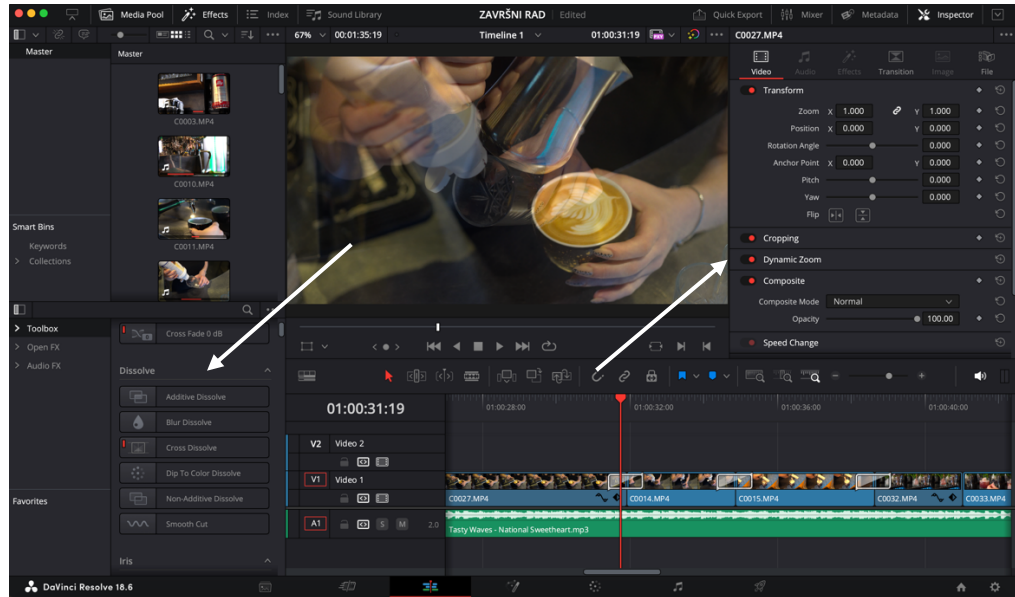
Media Pool   Effects   Index   Sound Library   ZAVRŠNI RAD   Edited   Quick Export   Mixer   Metadata   Inspector

67%   00:01:35:19   Timeline 1   01:00:31:19   C0027.MP4

Master

Master

C0003.MP4

C0010.MP4

C0011.MP4

Smart Bins

Keywords

Collections

Video   Audio   Effects   Transition   Image   File

Transform

Zoom X 1.000 Y 1.000

Position X 0.000 Y 0.000

Rotation Angle 0.000

Anchor Point X 0.000 Y 0.000

Pitch 0.000

Yaw 0.000

Flip

Cropping

Dynamic Zoom

Composite

Composite Mode Normal

Opacity 100.00

Speed Change

Toolbox

Open FX

Audio FX

Cross Fade 0 dB

Dissolve

Additive Dissolve

Blur Dissolve

Cross Dissolve

Dip To Color Dissolve

Non-Additive Dissolve

Smooth Cut

Iris

Favorites

01:00:31:19

01:00:28:00   01:00:32:00   01:00:36:00   01:00:40:00

V2   Video 2

V1   Video 1

C0027.MP4   C0014.MP4   C0015.MP4   C0032.MP4   C0033.MP4

A1   S   M   2.0

Tasty Waves - National Sweetheart.mp3

DaVinci Resolve 18.6